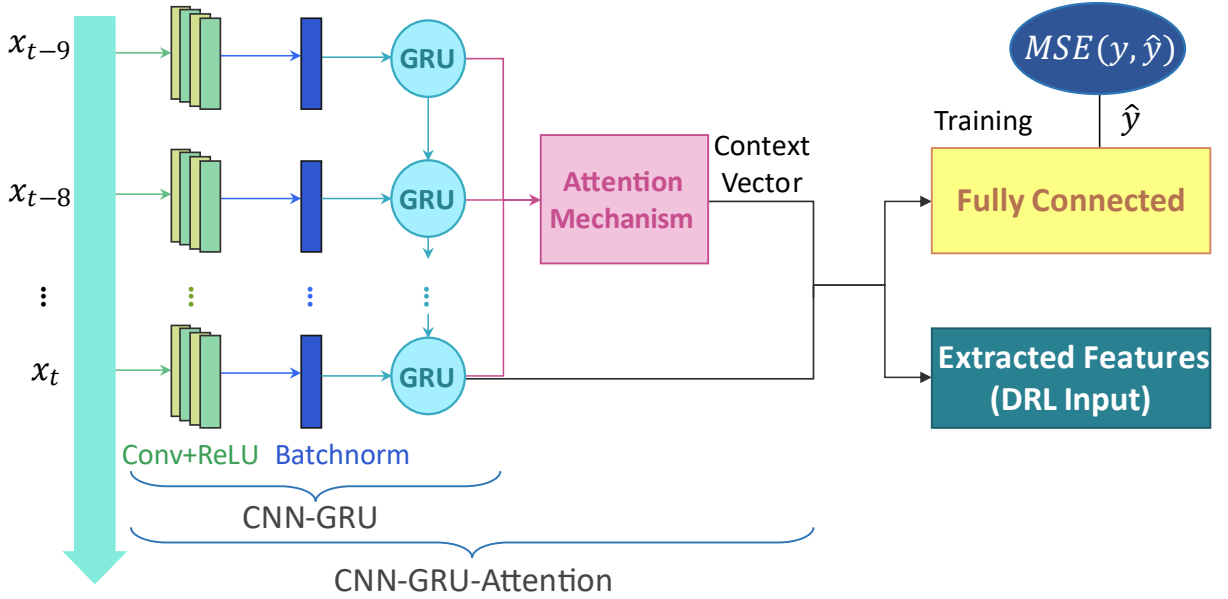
$x_{t-9}$
GRU
$MSE(y, \hat{y})$
Training
$\hat{y}$
Context Vector
Attention Mechanism
$x_{t-8}$
GRU
Fully Connected
⋮
⋮
⋮
⋮
$x_t$
GRU
Extracted Features (DRL Input)
Conv+ReLU
Batchnorm
CNN-GRU
CNN-GRU-Attention